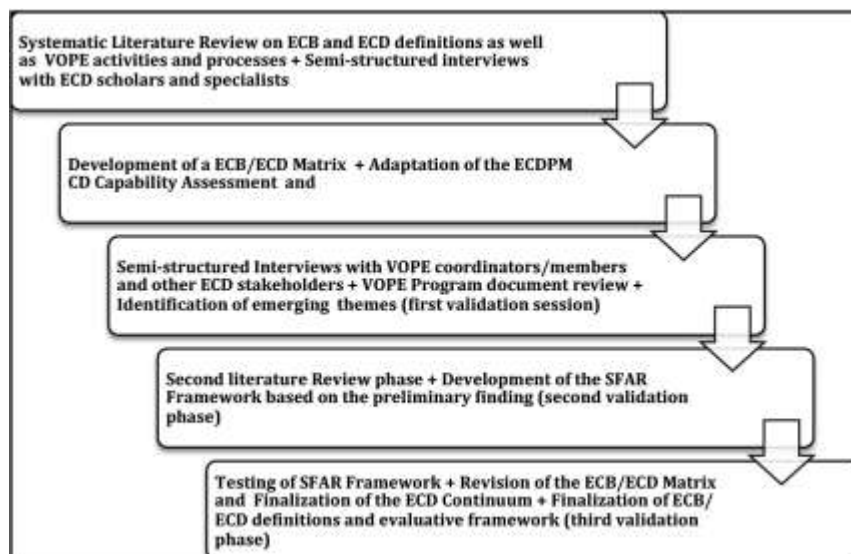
Systematic Literature Review on ECB and ECD definitions as well as VOPE activities and processes + Semi-structured interviews with ECD scholars and specialists

Development of a ECB/ECD Matrix + Adaptation of the ECDPM CD Capability Assessment and

Semi-structured Interviews with VOPE coordinators/members and other ECD stakeholders + VOPE Program document review + Identification of emerging themes (first validation session)

Second literature Review phase + Development of the SFAR Framework based on the preliminary finding (second validation phase)

Testing of SFAR Framework + Revision of the ECB/ECD Matrix and Finalization of the ECD Continuum + Finalization of ECB/ECD definitions and evaluative framework (third validation phase)